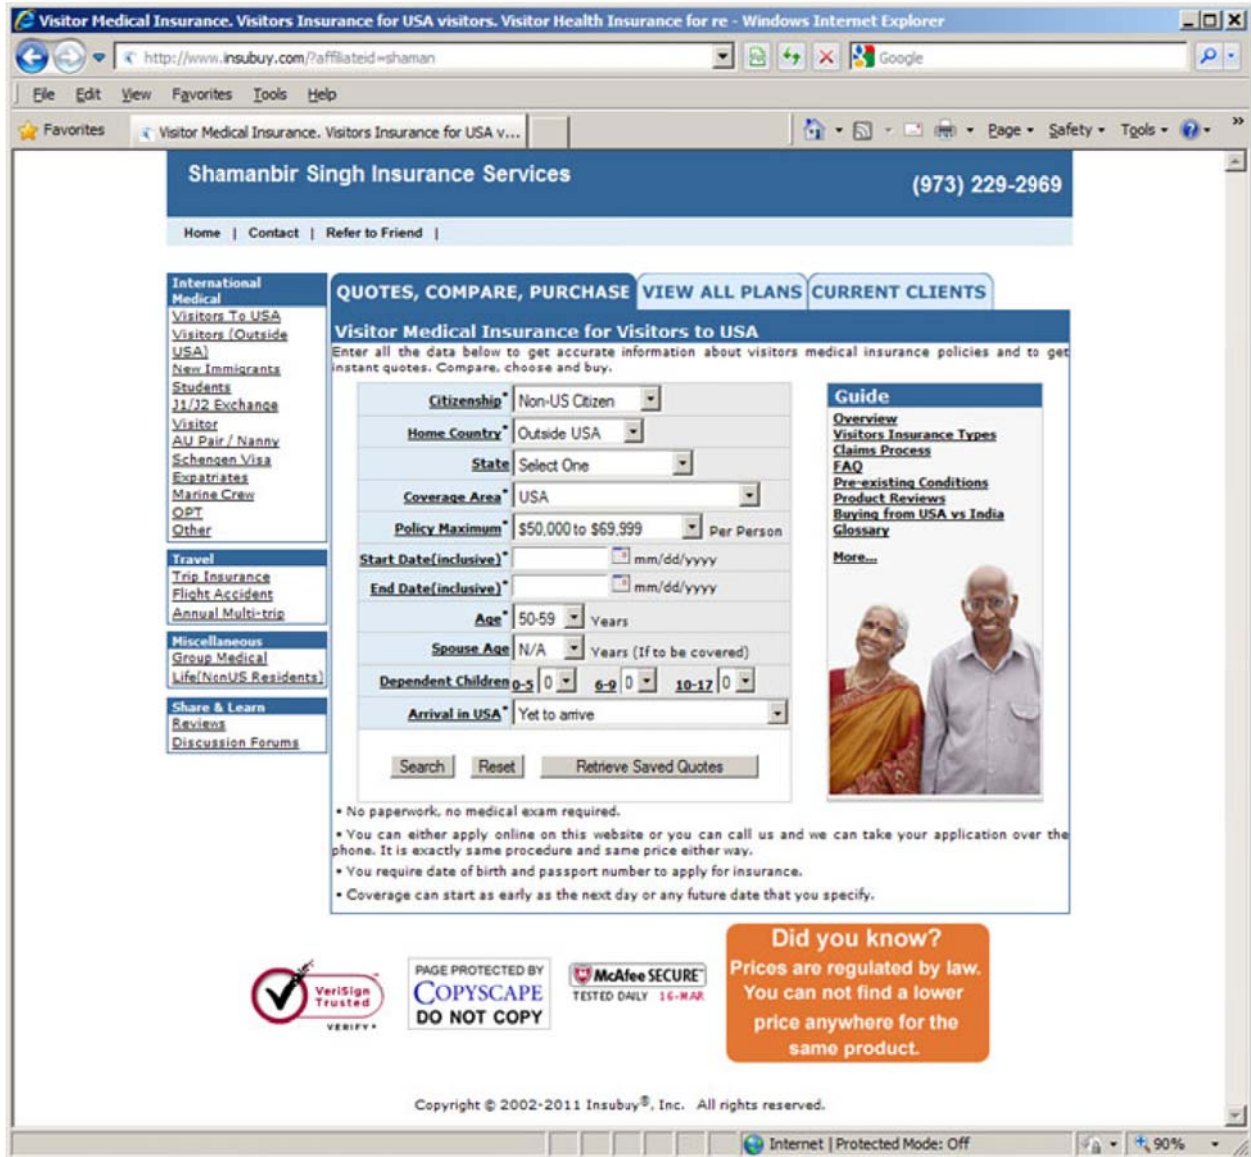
Visitor Medical Insurance. Visitors Insurance for USA visitors. Visitor Health Insurance for re - Windows Internet Explorer

http://www.insubuy.com/?affiliateid=shaman

Google

File Edit View Favorites Tools Help

Favorites | Visitor Medical Insurance. Visitors Insurance for USA v...

Page ▾ Safety ▾ Tools ▾

Shamanbir Singh Insurance Services

(973) 229-2969

Home | Contact | Refer to Friend |

International Medical
Visitors To USA
Visitors (Outside USA)
New Immigrants
Students
J1/J2 Exchange
Visitor
AU Pair / Nanny
Schengen Visa
Expatriates
Marine Crew
OPT
Other

Travel
Trip Insurance
Flight Accident
Annual Multi-trip

Miscellaneous
Group Medical
Life(NonUS Residents)

Share & Learn
Reviews
Discussion Forums

QUOTES, COMPARE, PURCHASE | VIEW ALL PLANS | CURRENT CLIENTS

Visitor Medical Insurance for Visitors to USA

Enter all the data below to get accurate information about visitors medical insurance policies and to get instant quotes. Compare, choose and buy.

| | |
|---|---|
| Citizenship* | Non-US Citizen |
| Home Country* | Outside USA |
| State | Select One |
| Coverage Area* | USA |
| Policy Maximum* | $50,000 to $69,999 Per Person |
| Start Date(inclusive)* | mm/dd/yyyy |
| End Date(inclusive)* | mm/dd/yyyy |
| Age* | 50-59 Years |
| Spouse Age | N/A Years (If to be covered) |
| Dependent Children | 0-5 0 6-9 0 10-17 0 |
| Arrival in USA* | Yet to arrive |

Search Reset Retrieve Saved Quotes

Guide
Overview
Visitors Insurance Types
Claims Process
FAQ
Pre-existing Conditions
Product Reviews
Buying from USA vs India
Glossary
More...

• No paperwork, no medical exam required.
• You can either apply online on this website or you can call us and we can take your application over the phone. It is exactly same procedure and same price either way.
• You require date of birth and passport number to apply for insurance.
• Coverage can start as early as the next day or any future date that you specify.

VeriSign Trusted VERIFY

PAGE PROTECTED BY COPYSCAPE DO NOT COPY

McAfee SECURE TESTED DAILY 16-MAR

Did you know?
Prices are regulated by law. You can not find a lower price anywhere for the same product.

Copyright © 2002-2011 Insubuy®, Inc. All rights reserved.

Internet | Protected Mode: Off 90%